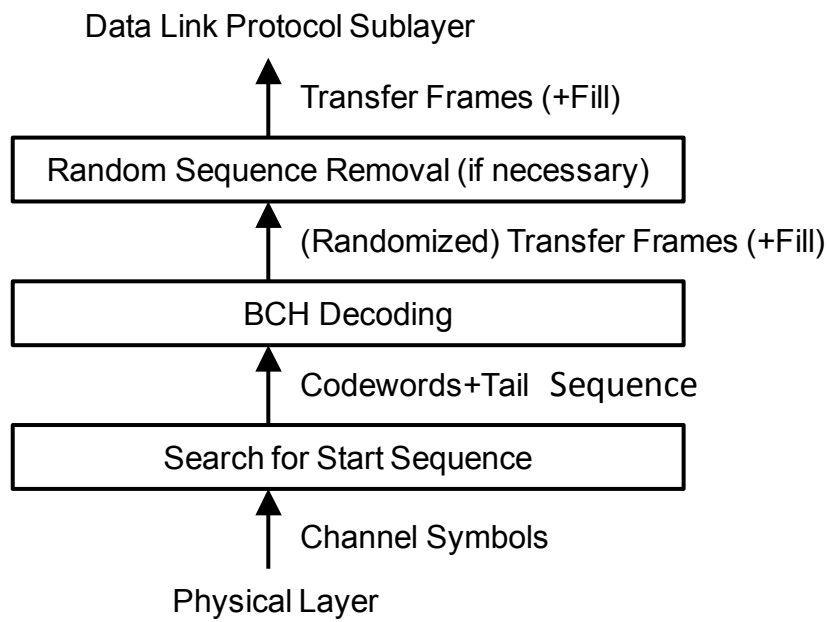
Data Link Protocol Sublayer

Transfer Frames (+Fill)

Random Sequence Removal (if necessary)

(Randomized) Transfer Frames (+Fill)

BCH Decoding

Codewords+Tail Sequence

Search for Start Sequence

Channel Symbols

Physical Layer